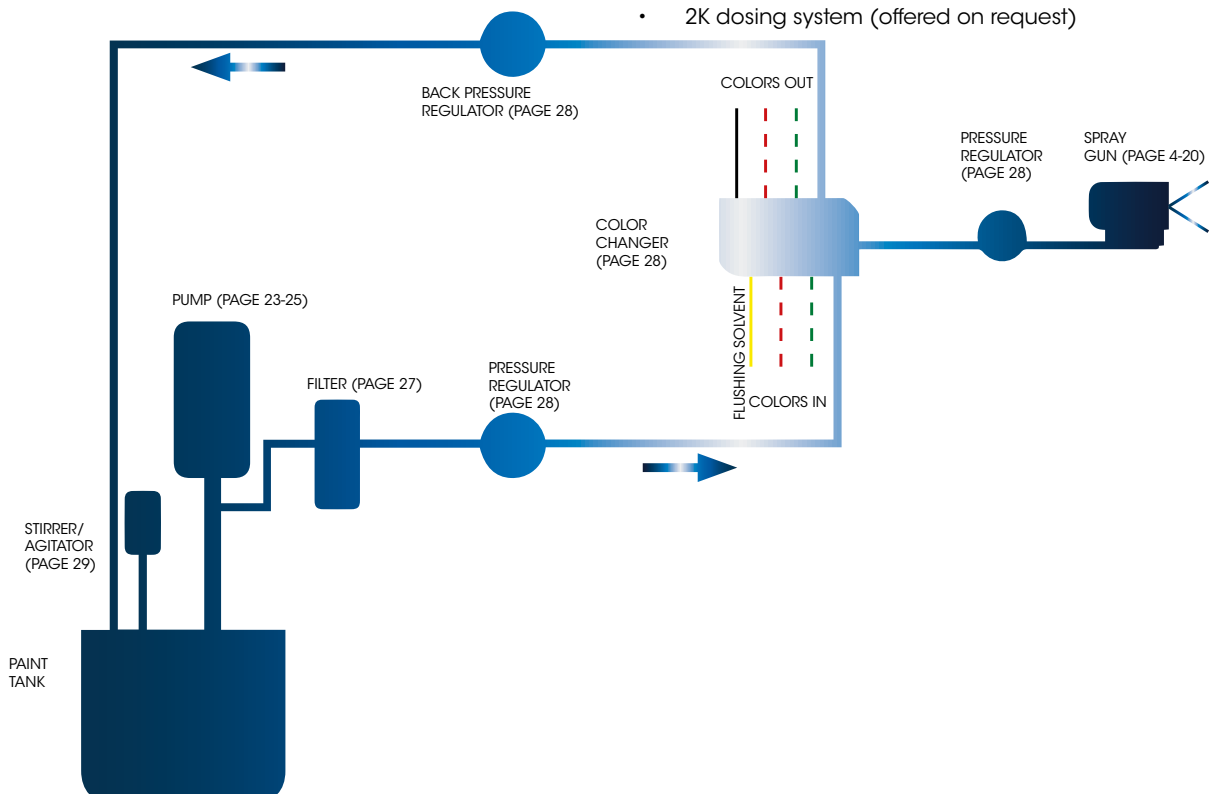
• 2K dosing system (offered on request)

BACK PRESSURE REGULATOR (PAGE 28)

COLORS OUT

PRESSURE REGULATOR (PAGE 28)

SPRAY GUN (PAGE 4-20)

COLOR CHANGER (PAGE 28)

PUMP (PAGE 23-25)

FLUSHING SOLVENT

COLORS IN

FILTER (PAGE 27)

PRESSURE REGULATOR (PAGE 28)

STIRRER/ AGITATOR (PAGE 29)

PAINT TANK